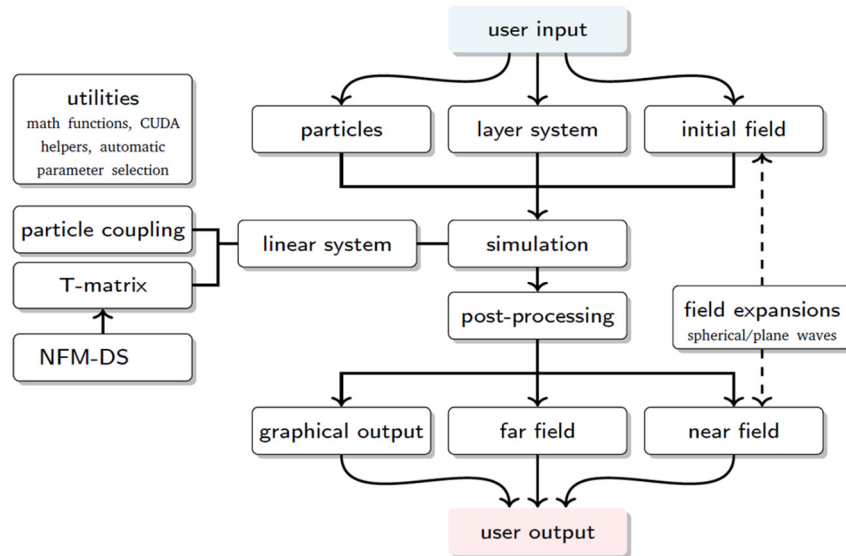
user input

utilities
math functions, CUDA helpers, automatic parameter selection

particles

layer system

initial field

particle coupling

linear system

simulation

T-matrix

NFM-DS

post-processing

field expansions
spherical/plane waves

graphical output

far field

near field

user output